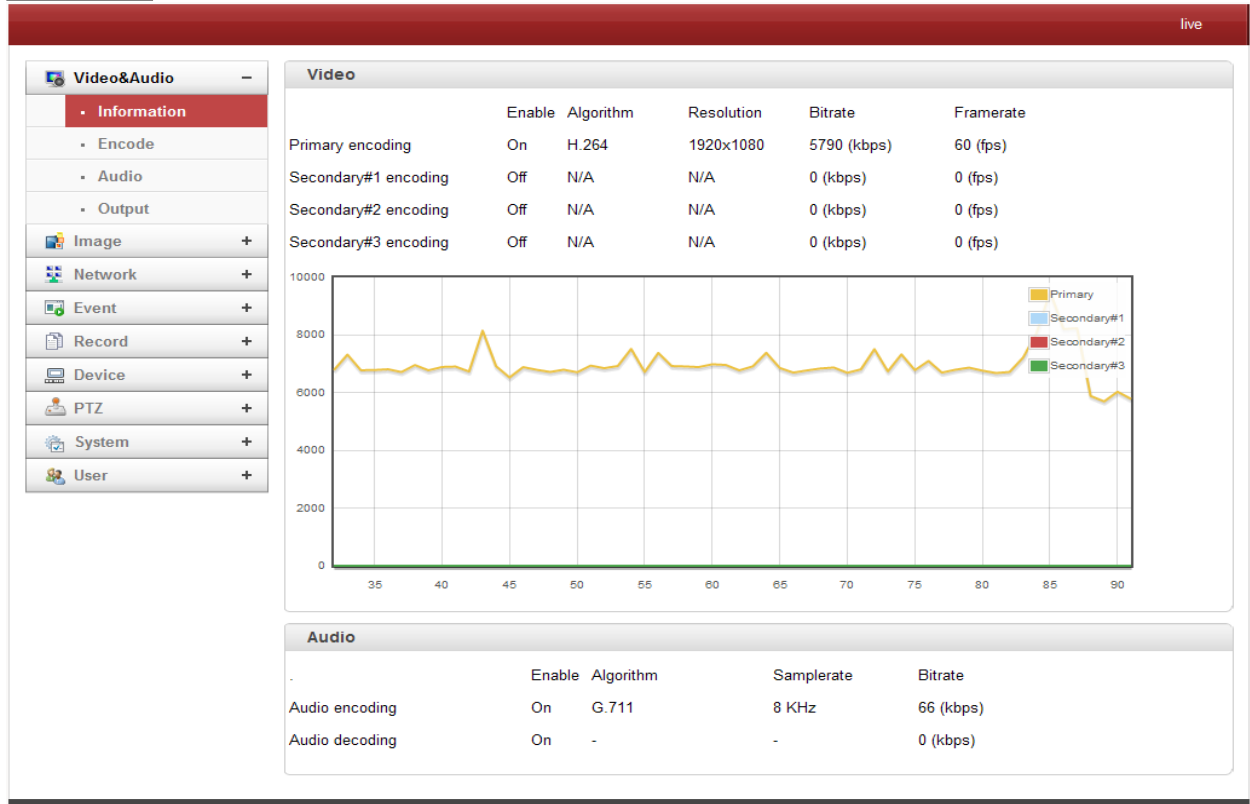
live

Video&Audio −
· Information
· Encode
· Audio
· Output
Image +
Network +
Event +
Record +
Device +
PTZ +
System +
User +

Video

| | Enable | Algorithm | Resolution | Bitrate | Framerate |
|---|---|---|---|---|---|
| Primary encoding | On | H.264 | 1920x1080 | 5790 (kbps) | 60 (fps) |
| Secondary#1 encoding | Off | N/A | N/A | 0 (kbps) | 0 (fps) |
| Secondary#2 encoding | Off | N/A | N/A | 0 (kbps) | 0 (fps) |
| Secondary#3 encoding | Off | N/A | N/A | 0 (kbps) | 0 (fps) |

10000
8000
6000
4000
2000
0
35 40 45 50 55 60 65 70 75 80 85 90
Primary
Secondary#1
Secondary#2
Secondary#3

Audio

| | Enable | Algorithm | Samplerate | Bitrate |
|---|---|---|---|---|
| Audio encoding | On | G.711 | 8 KHz | 66 (kbps) |
| Audio decoding | On | - | - | 0 (kbps) |